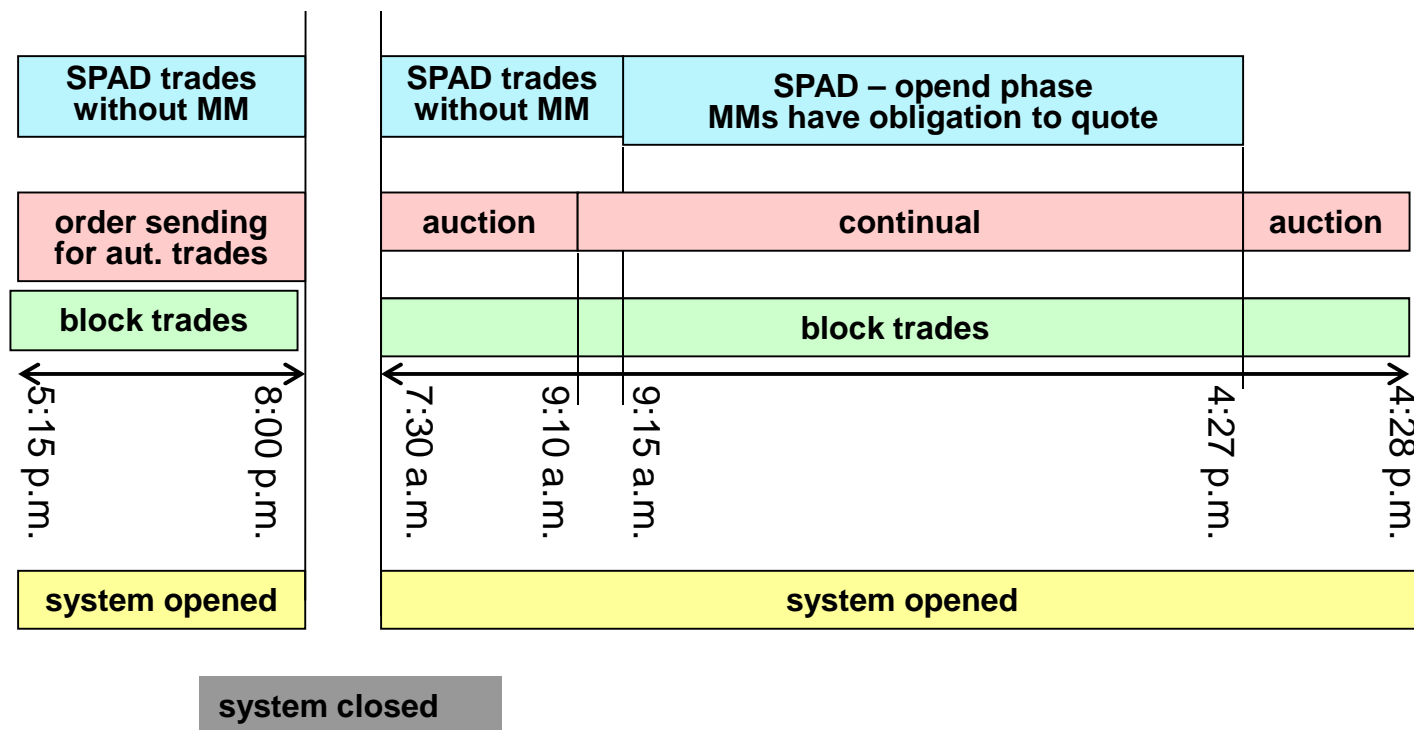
SPAD trades without MM

SPAD trades without MM

SPAD – opend phase MMs have obligation to quote

order sending for aut. trades

auction

continual

auction

block trades

block trades

5:15 p.m.

8:00 p.m.

7:30 a.m.

9:10 a.m.

9:15 a.m.

4:27 p.m.

4:28 p.m.

system opened

system opened

system closed